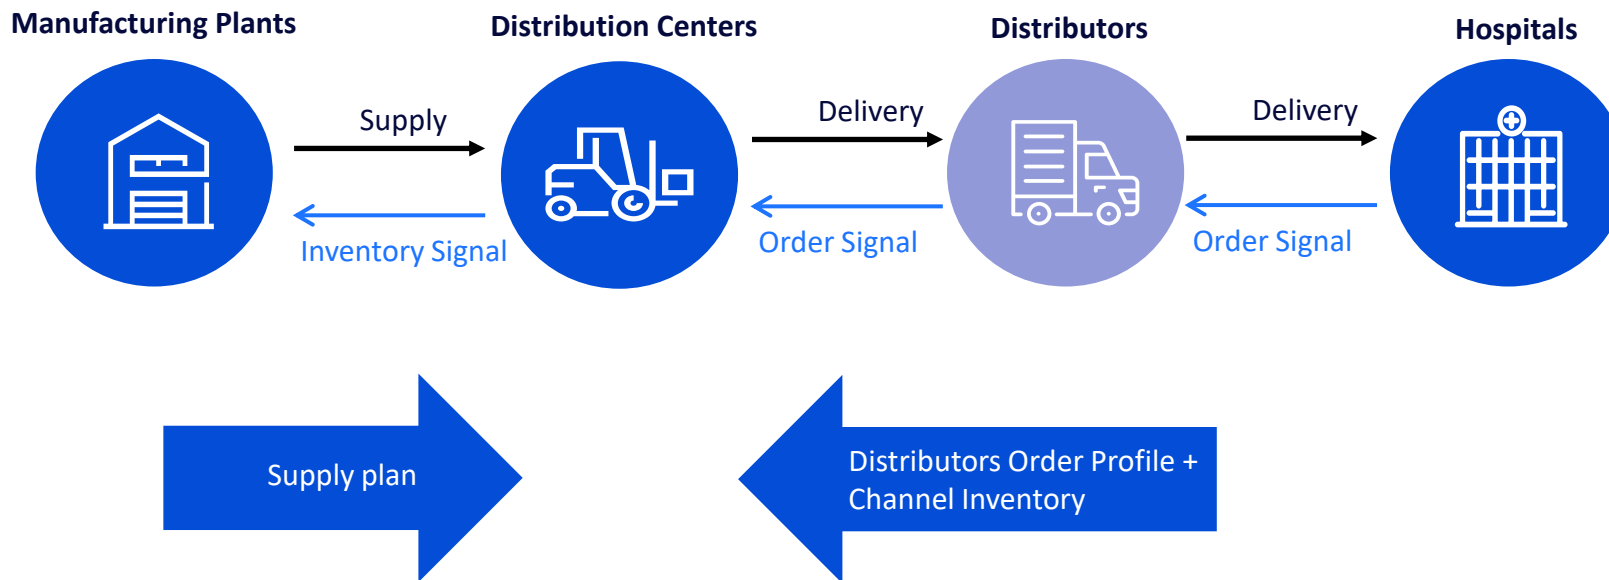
Manufacturing Plants

Distribution Centers

Distributors

Hospitals

Supply

Inventory Signal

Delivery

Order Signal

Delivery

Order Signal

Supply plan

Distributors Order Profile + Channel Inventory